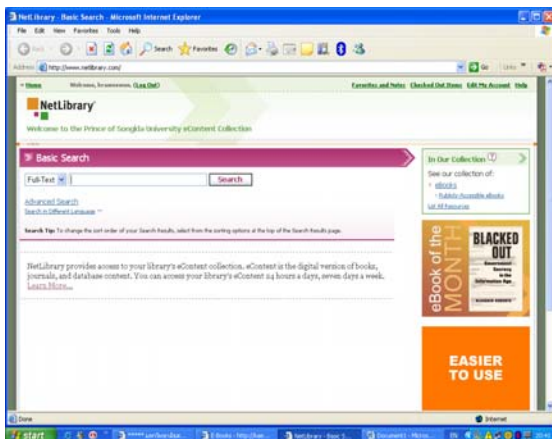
NetLibrary - Basic Search - Microsoft Internet Explorer

File Edit View Favorites Tools Help

Search Favorites

Address http://www.netlibrary.com/

Go Links

Home Welcome, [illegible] (Log Out) Favorites and Notes Checked Out Items Edit My Account Help

NetLibrary

Welcome to the Prince of Songkla University eContent Collection

Basic Search

Full-Text Search

Advanced Search
Search in Different Language

Search Tip: To change the sort order of your Search Results, select from the sorting options at the top of the Search Results page.

NetLibrary provides access to your library's eContent collection. eContent is the digital version of books, journals, and database content. You can access your library's eContent 24 hours a day, seven days a week. Learn More...

In Our Collection

See our collection of:
eBooks
Publicly Accessible eBooks
List All Resources

eBook of the MONTH

BLACKED OUT

EASIER TO USE

Done

Internet

start

E-Books - http://han...

NetLibrary - Basic S...

Document1 - Micro...